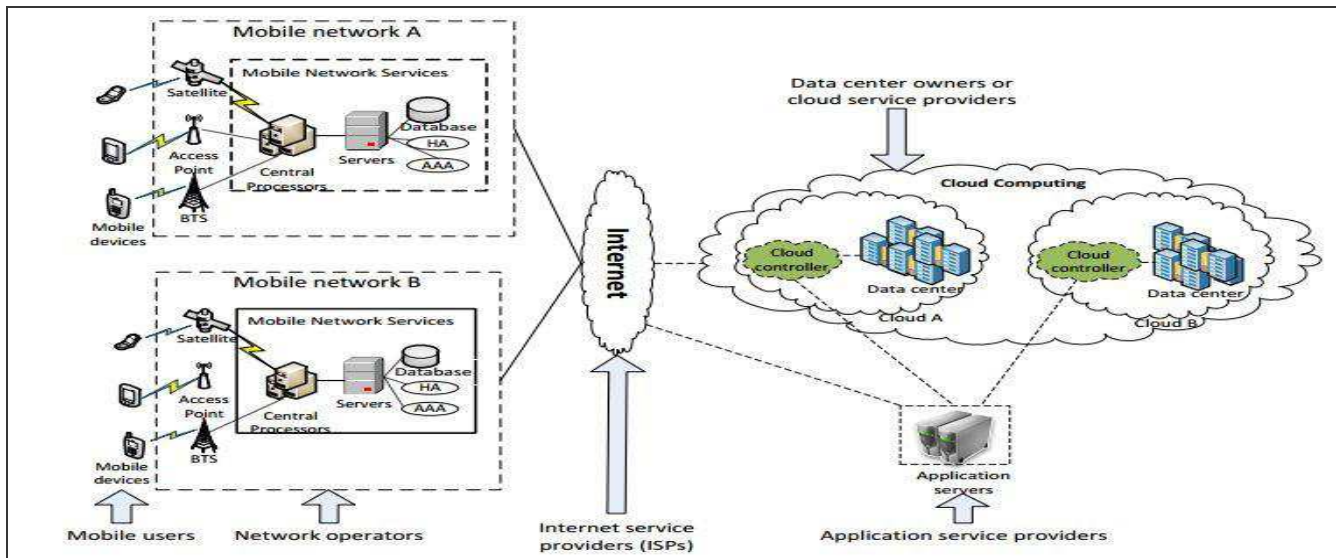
Mobile network A

Mobile Network Services

Satellite

Access Point

BTS

Mobile devices

Central Processors

Servers

Database

HA

AAA

Mobile network B

Mobile Network Services

Satellite

Access Point

BTS

Mobile devices

Central Processors

Servers

Database

HA

AAA

Internet

Data center owners or cloud service providers

Cloud Computing

Cloud controller

Data center

Cloud A

Cloud controller

Data center

Cloud B

Application servers

Mobile users

Network operators

Internet service providers (ISPs)

Application service providers